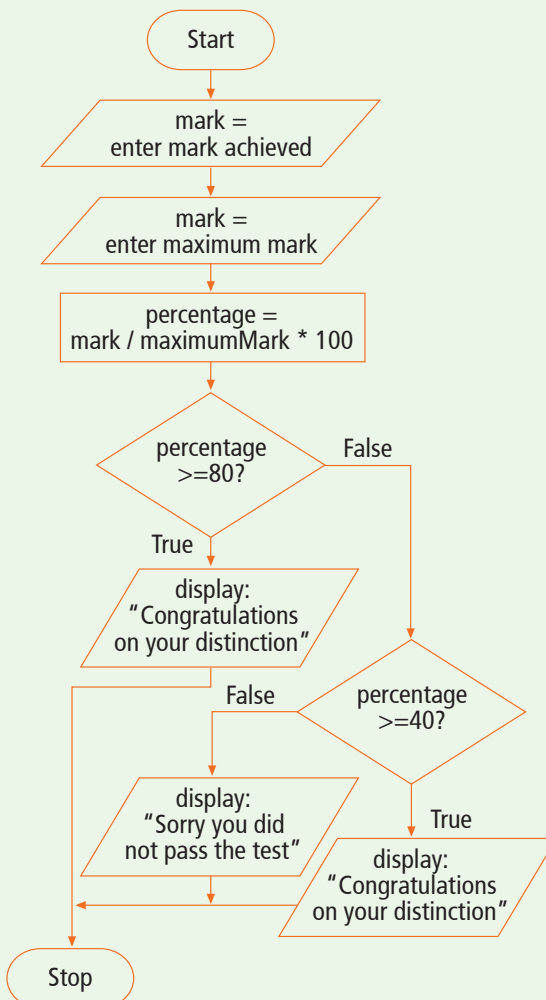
Start

mark =
enter mark achieved

mark =
enter maximum mark

percentage =
mark / maximumMark * 100

percentage
>=80?

False

True

display:
"Congratulations
on your distinction"

False

percentage
>=40?

display:
"Sorry you did
not pass the test"

True

display:
"Congratulations
on your distinction"

Stop